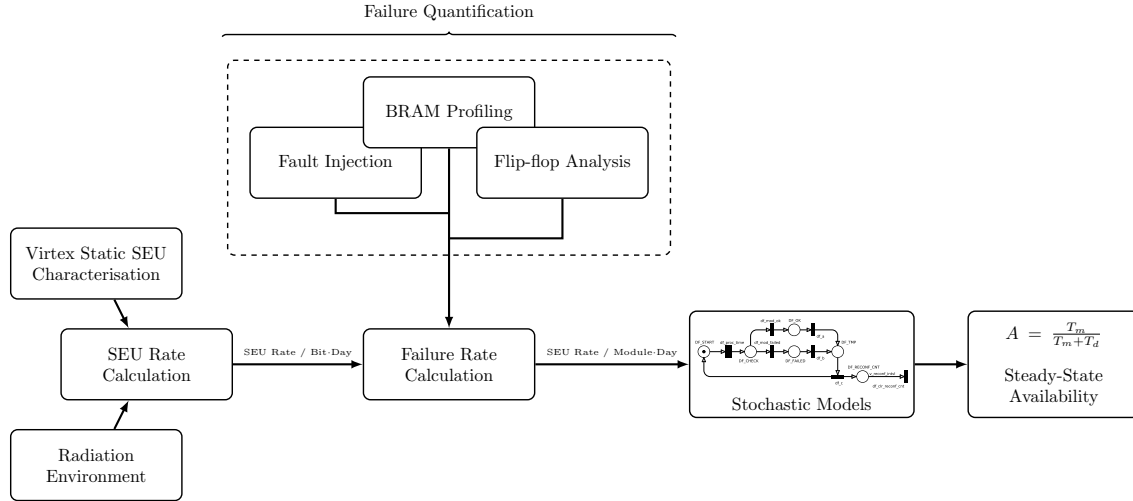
Failure Quantification

BRAM Profiling

Fault Injection

Flip-flop Analysis

Virtex Static SEU Characterisation

SEU Rate Calculation

SEU Rate / Bit-Day

Failure Rate Calculation

SEU Rate / Module-Day

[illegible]

Stochastic Models

$A = \frac{T_m}{T_m+T_d}$

Steady-State Availability

Radiation Environment